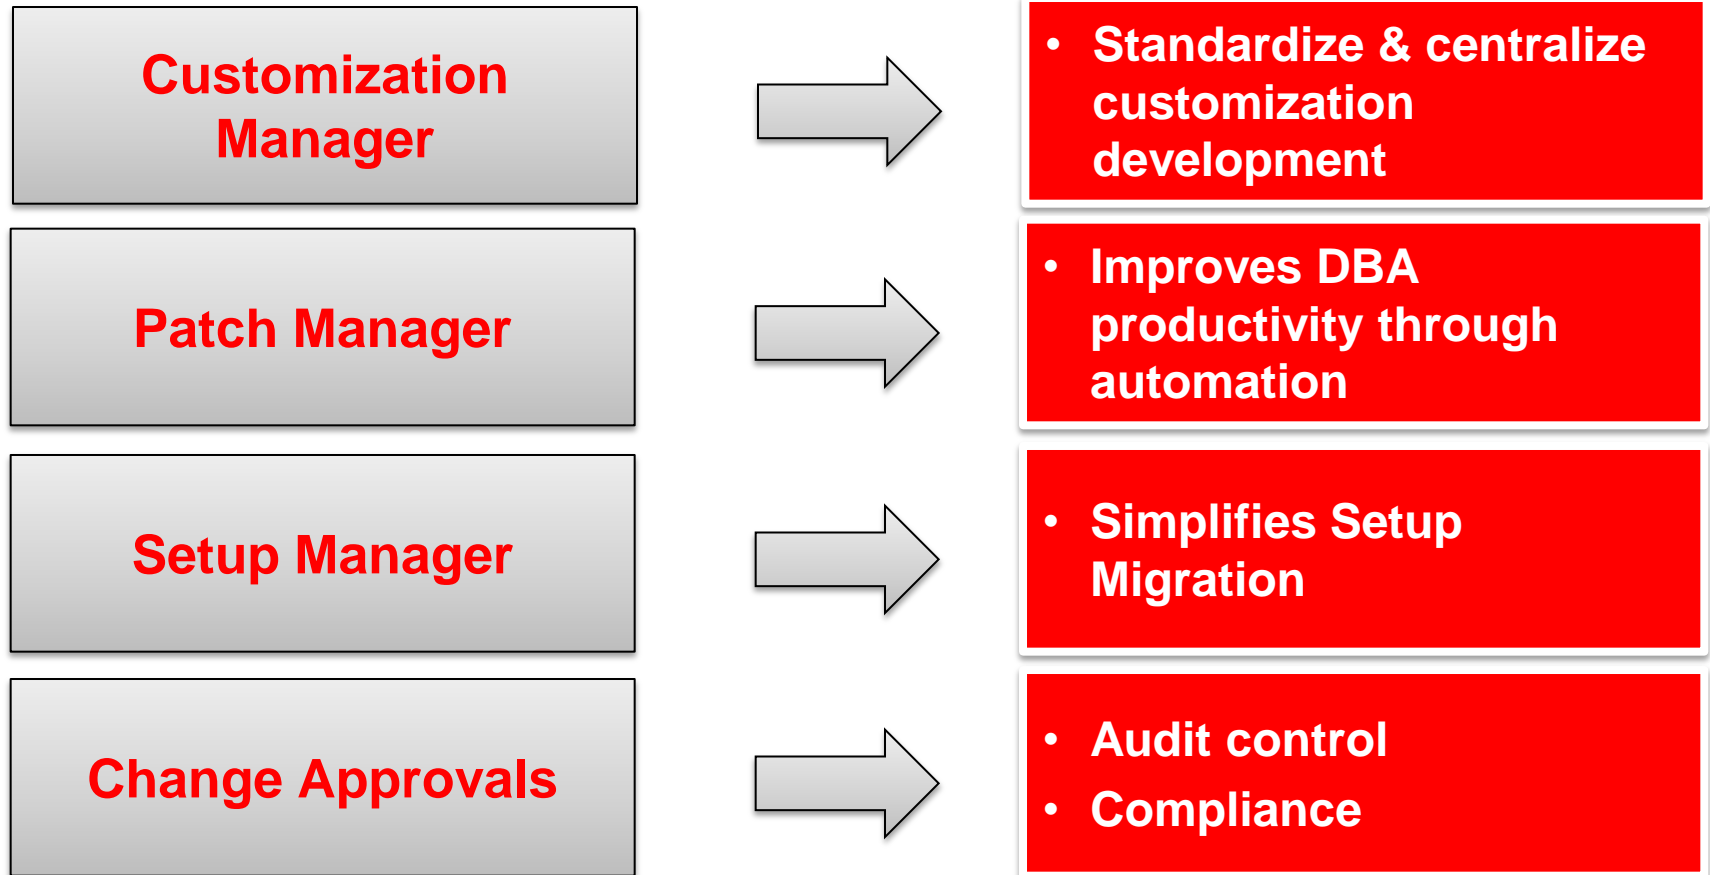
Customization Manager

• Standardize & centralize customization development

Patch Manager

• Improves DBA productivity through automation

Setup Manager

• Simplifies Setup Migration

Change Approvals

• Audit control
• Compliance